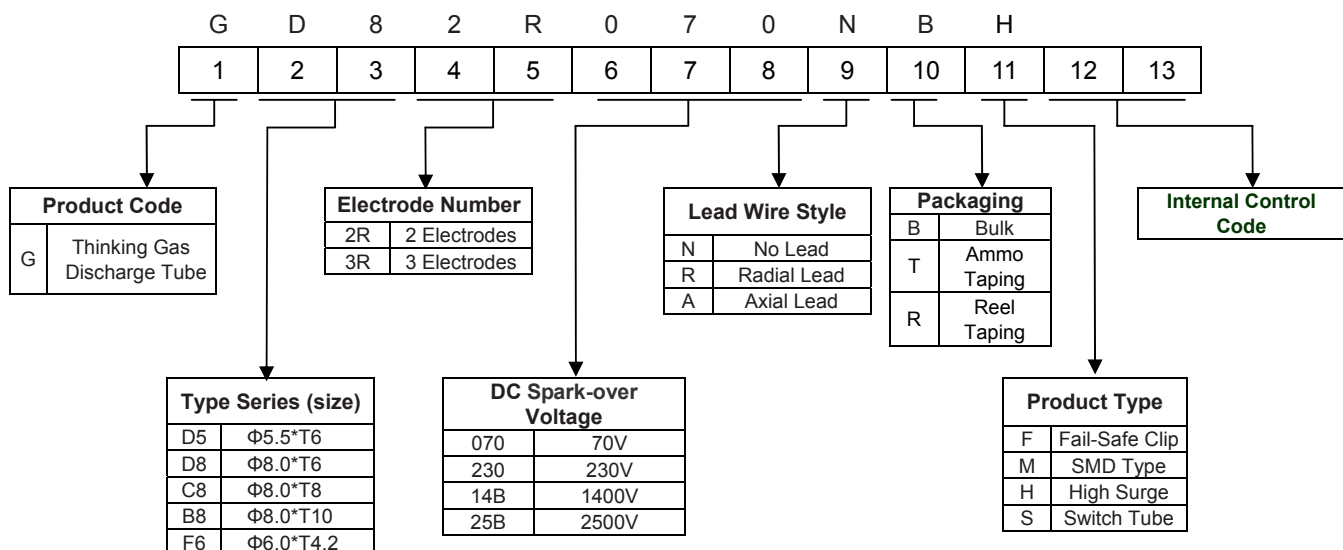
G D 8 2 R 0 7 0 N B H

| 1 | 2 | 3 | 4 | 5 | 6 | 7 | 8 | 9 | 10 | 11 | 12 | 13 |
|---|---|---|---|---|---|---|---|---|---|---|---|---|

| Product Code | |
|---|---|
| G | Thinking Gas Discharge Tube |

| Electrode Number | |
|---|---|
| 2R | 2 Electrodes |
| 3R | 3 Electrodes |

| Lead Wire Style | |
|---|---|
| N | No Lead |
| R | Radial Lead |
| A | Axial Lead |

| Packaging | |
|---|---|
| B | Bulk |
| T | Ammo Taping |
| R | Reel Taping |

Internal Control Code

| Type Series (size) | |
|---|---|
| D5 | Φ5.5*T6 |
| D8 | Φ8.0*T6 |
| C8 | Φ8.0*T8 |
| B8 | Φ8.0*T10 |
| F6 | Φ6.0*T4.2 |

| DC Spark-over Voltage | |
|---|---|
| 070 | 70V |
| 230 | 230V |
| 14B | 1400V |
| 25B | 2500V |

| Product Type | |
|---|---|
| F | Fail-Safe Clip |
| M | SMD Type |
| H | High Surge |
| S | Switch Tube |